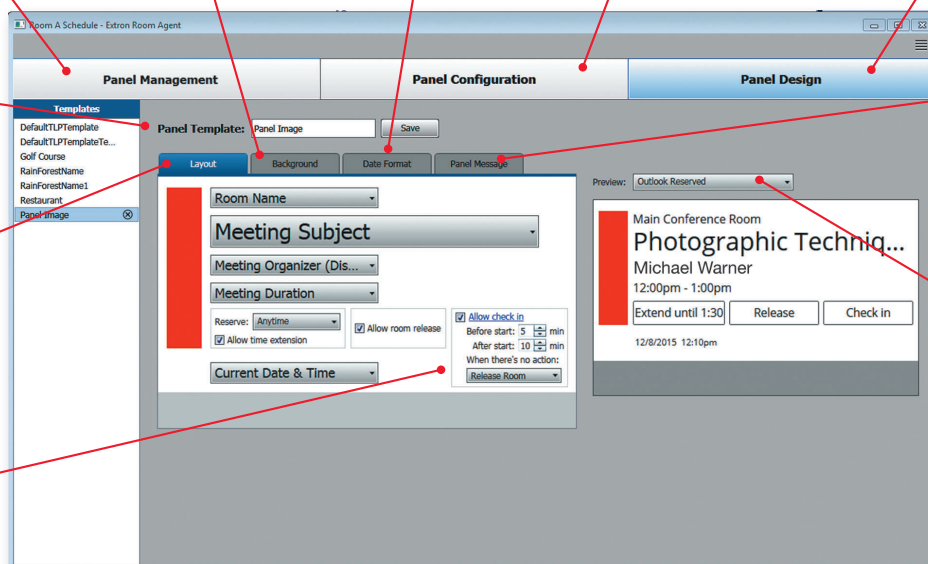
Room A Schedule - Extron Room Agent

Panel Management | Panel Configuration | Panel Design

Templates
DefaultTLPTemplate
DefaultTLPTemplateTe...
Golf Course
RainForestName
RainForestName1
Restaurant
Panel Image

Panel Template: Panel Image Save

Layout | Background | Date Format | Panel Message

Room Name
Meeting Subject
Meeting Organizer (Dis...
Meeting Duration
Reserve: Anytime
Allow time extension
Allow room release
Allow check in
Before start: 5 min
After start: 10 min
When there's no action:
Release Room
Current Date & Time

Preview: Outlook Reserved

Main Conference Room
Photographic Techniq...
Michael Warner
12:00pm - 1:00pm
Extend until 1:30 | Release | Check in
12/8/2015 12:10pm